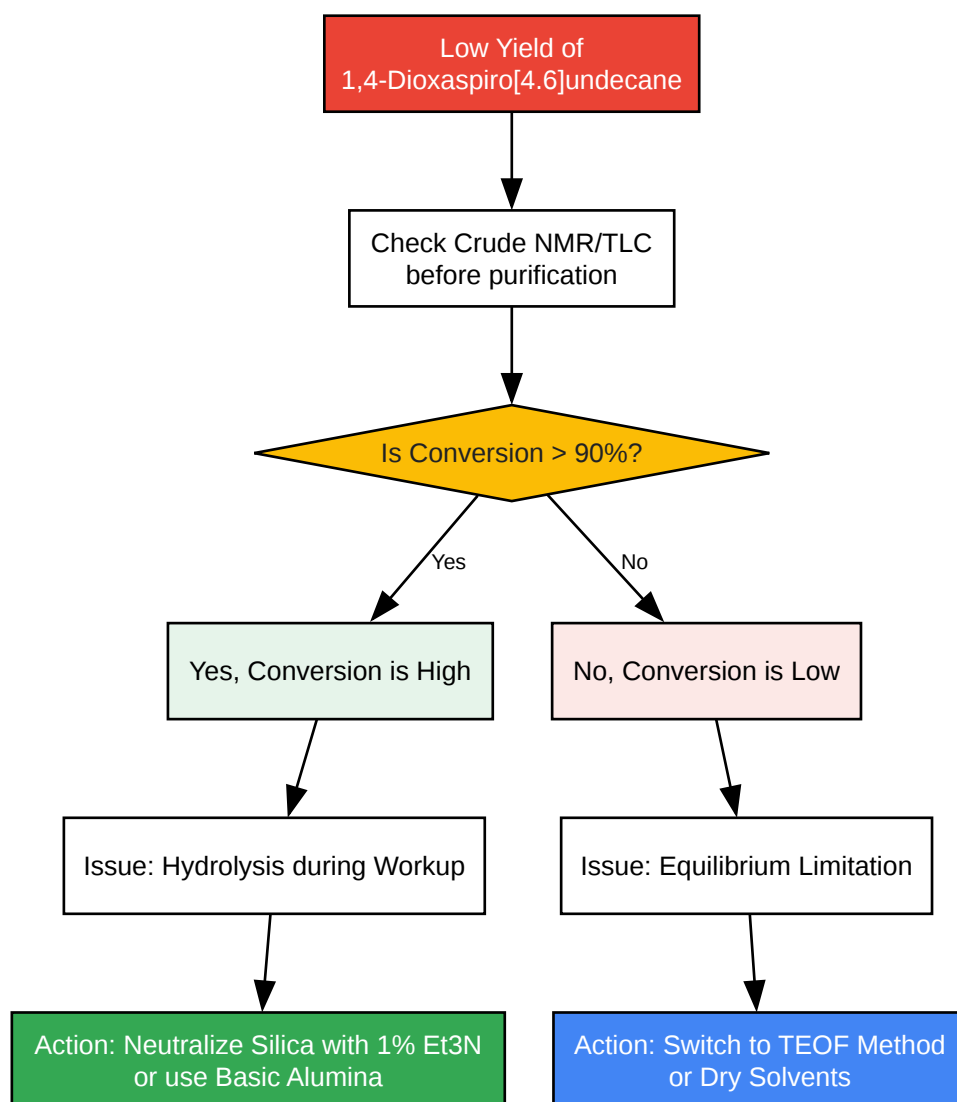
Low Yield of 1,4-Dioxaspiro[4.6]undecane

Check Crude NMR/TLC before purification

Is Conversion > 90%?

Yes

No

Yes, Conversion is High

No, Conversion is Low

Issue: Hydrolysis during Workup

Issue: Equilibrium Limitation

Action: Neutralize Silica with 1% Et3N or use Basic Alumina

Action: Switch to TEOF Method or Dry Solvents